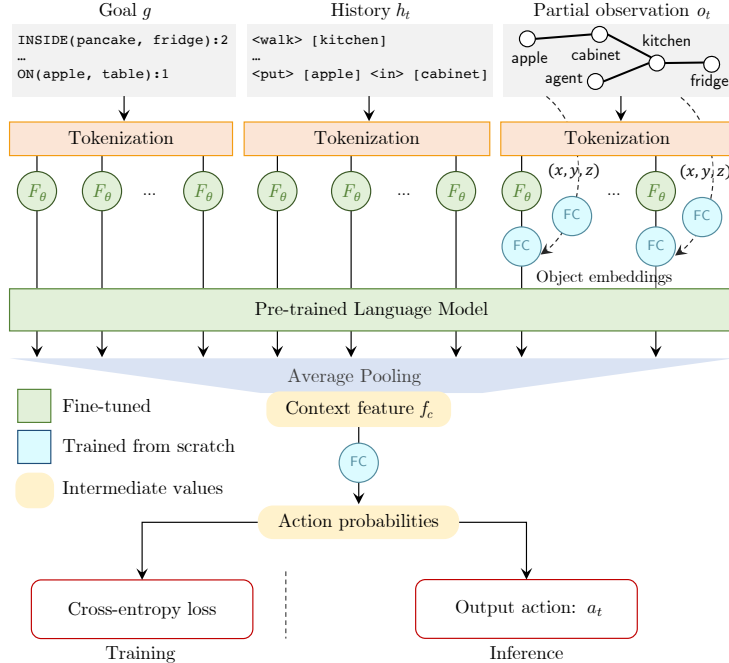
Goal $g$

INSIDE(pancake, fridge):2
…
ON(apple, table):1

History $h_t$

<walk> [kitchen]
…
<put> [apple] <in> [cabinet]

Partial observation $o_t$

apple
cabinet
kitchen
agent
fridge

Tokenization

Tokenization

Tokenization

$F_\theta$ $F_\theta$ … $F_\theta$

$F_\theta$ $F_\theta$ … $F_\theta$

$F_\theta$ $(x, y, z)$ … $F_\theta$ $(x, y, z)$

FC FC FC FC

Object embeddings

Pre-trained Language Model

Average Pooling

Fine-tuned

Trained from scratch

Intermediate values

Context feature $f_c$

FC

Action probabilities

Cross-entropy loss

Output action: $a_t$

Training

Inference